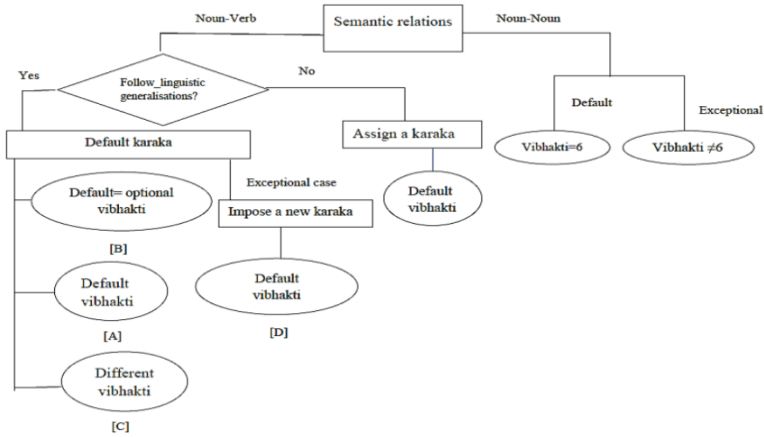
Semantic relations

Noun-Verb

Noun-Noun

Follow_linguistic generalisations?

Yes

No

Default karaka

Assign a karaka

Default

Exceptional

Vibhakti=6

Vibhakti $\neq 6$

Default= optional vibhakti

Exceptional case

Impose a new karaka

Default vibhakti

[B]

Default vibhakti

Default vibhakti

[A]

[D]

Different vibhakti

[C]